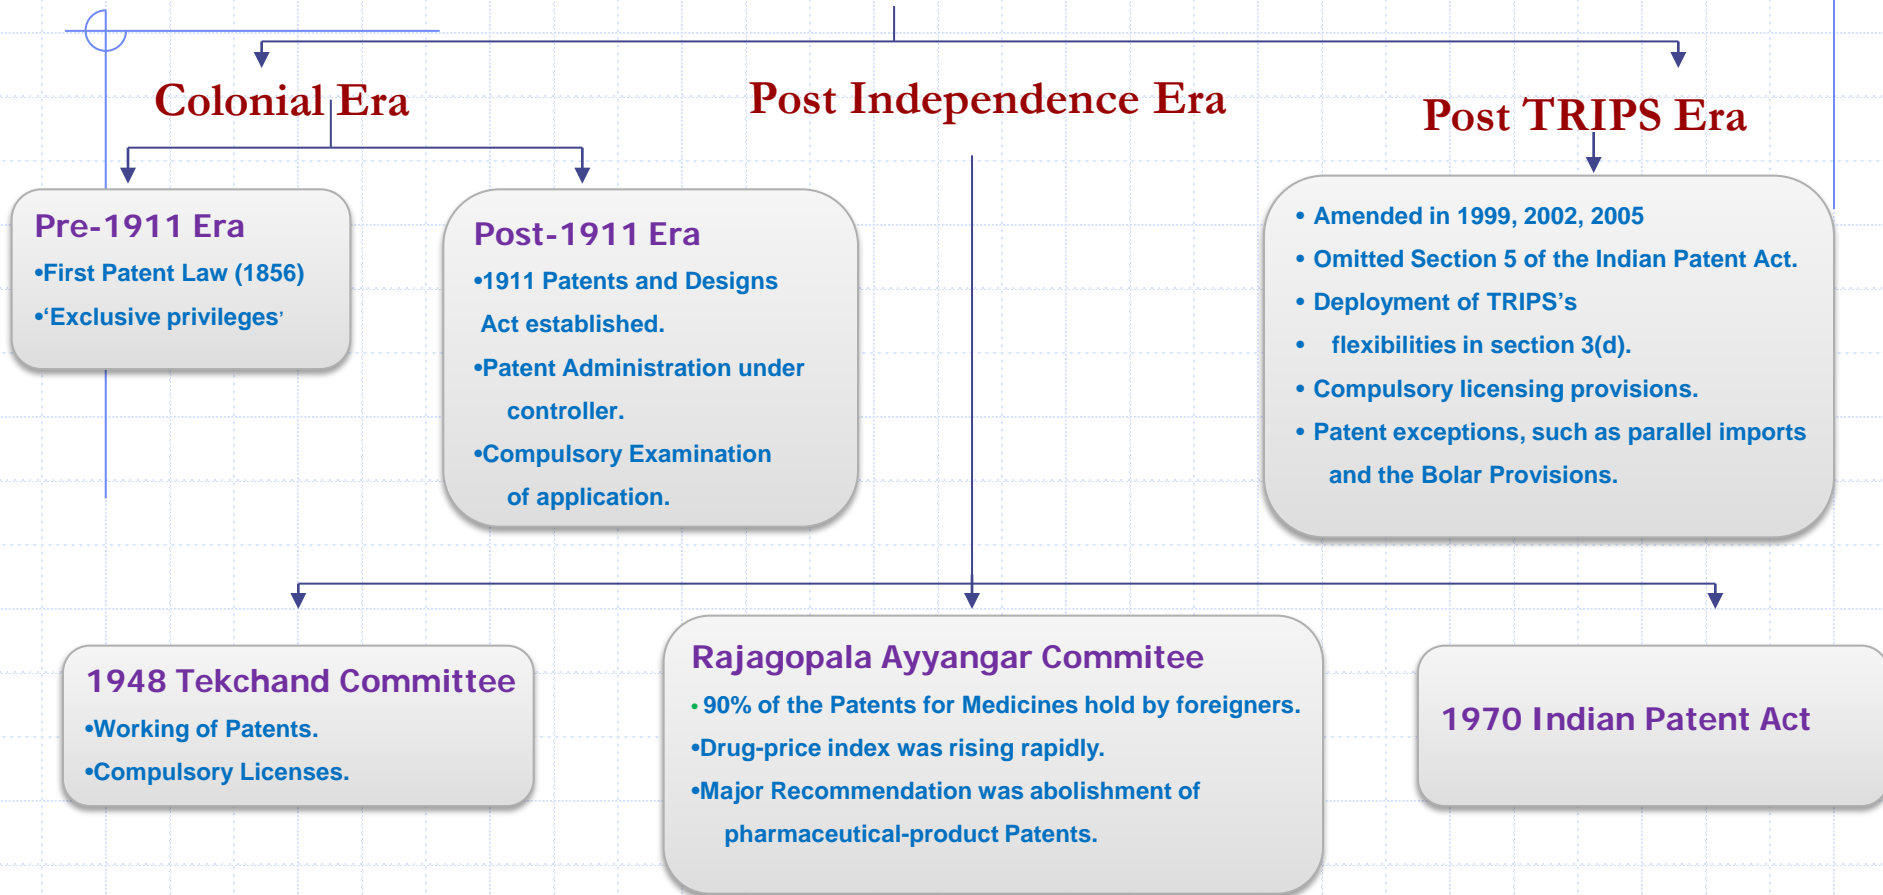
Colonial Era

Post Independence Era

Post TRIPS Era

Pre-1911 Era
•First Patent Law (1856)
•'Exclusive privileges'

Post-1911 Era
•1911 Patents and Designs Act established.
•Patent Administration under controller.
•Compulsory Examination of application.

• Amended in 1999, 2002, 2005
• Omitted Section 5 of the Indian Patent Act.
• Deployment of TRIPS's
• flexibilities in section 3(d).
• Compulsory licensing provisions.
• Patent exceptions, such as parallel imports and the Bolar Provisions.

1948 Tekchand Committee
•Working of Patents.
•Compulsory Licenses.

Rajagopala Ayyangar Commitee
• 90% of the Patents for Medicines hold by foreigners.
•Drug-price index was rising rapidly.
•Major Recommendation was abolishment of pharmaceutical-product Patents.

1970 Indian Patent Act